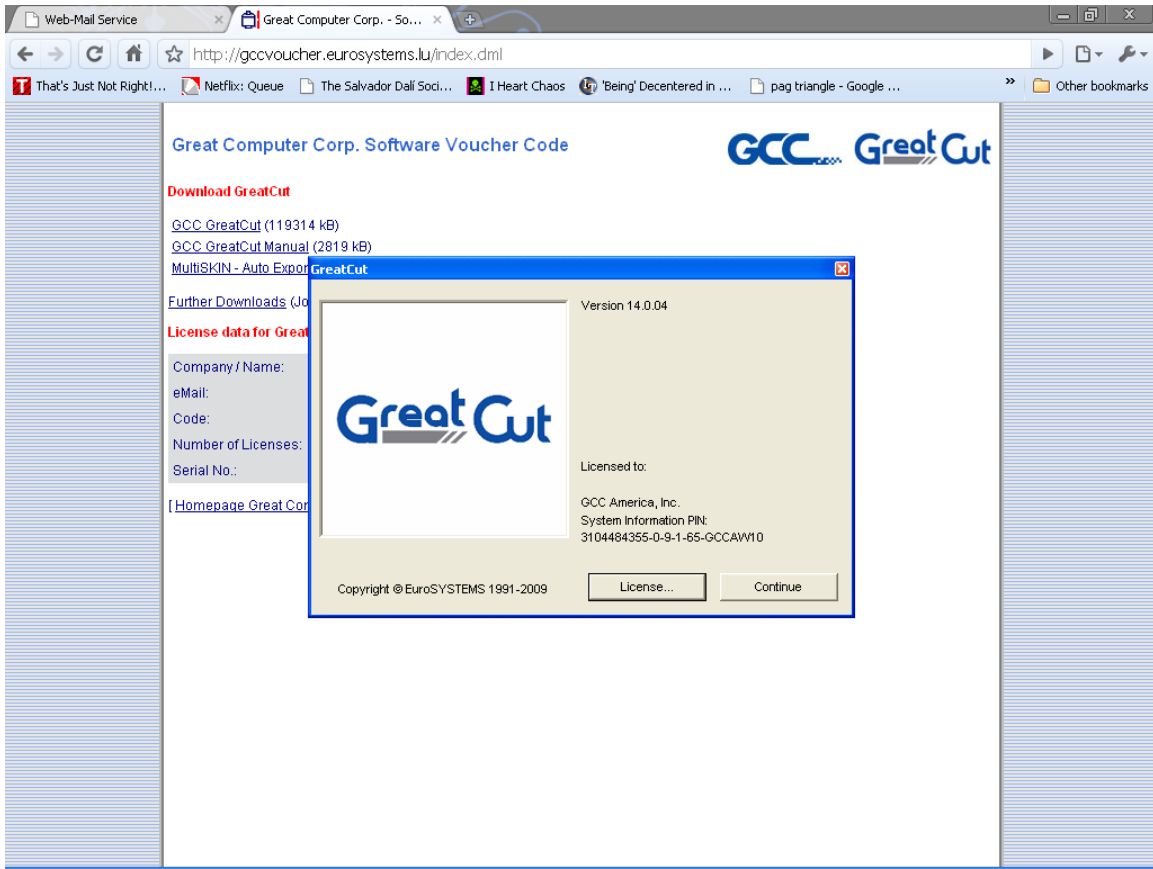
Web-Mail Service
Great Computer Corp. - So...

http://gccvoucher.eurosystems.lu/index.dml

That's Just Not Right!... Netflix: Queue The Salvador Dalí Soci... I Heart Chaos 'Being' Decentered in ... pag triangle - Google ... » Other bookmarks

Great Computer Corp. Software Voucher Code

GCC GreatCut

Download GreatCut

GCC GreatCut (119314 kB)
GCC GreatCut Manual (2819 kB)
MultiSKIN - Auto Expor

Further Downloads (Jo

License data for Great

Company / Name:
eMail:
Code:
Number of Licenses:
Serial No.:

[ Homepage Great Cor

GreatCut

GreatCut

Version 14.0.04

Licensed to:

GCC America, Inc.
System Information PIN:
3104484355-0-9-1-65-GCCAW10

Copyright © EuroSYSTEMS 1991-2009

License...

Continue